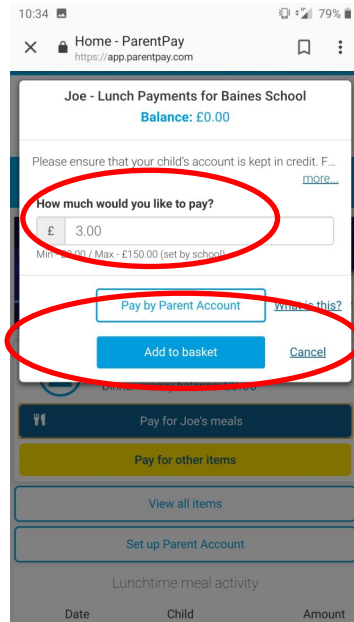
10:34
79%

Home - ParentPay
https://app.parentpay.com

Joe - Lunch Payments for Baines School
Balance: £0.00

Please ensure that your child's account is kept in credit. F...
more...

How much would you like to pay?

£ 3.00

Min - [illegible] / Max - £150.00 (set by school)

Pay by Parent Account
What is this?

Add to basket
Cancel

Dinner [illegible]

Pay for Joe's meals

Pay for other items

View all items

Set up Parent Account

Lunchtime meal activity

Date
Child
Amount